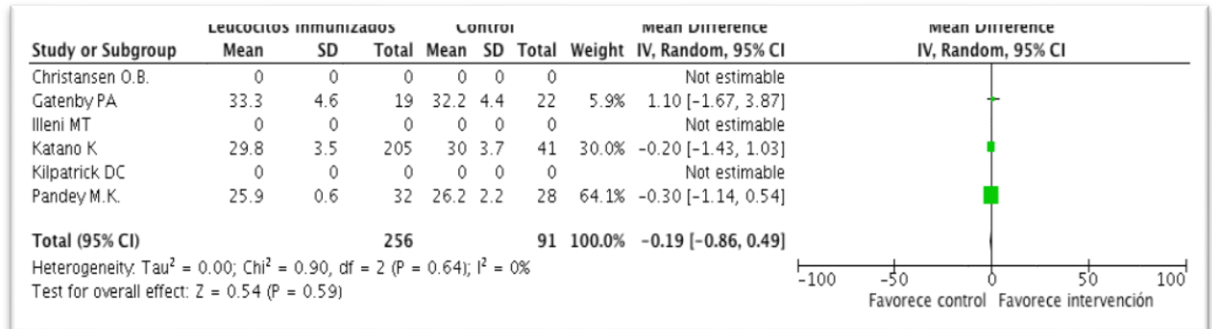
| | Leucocitos inmunizados | | | Control | | | | Mean Difference | Mean Difference |
|---|---|---|---|---|---|---|---|---|---|
| Study or Subgroup | Mean | SD | Total | Mean | SD | Total | Weight | IV, Random, 95% CI | IV, Random, 95% CI |
| Christansen O.B. | 0 | 0 | 0 | 0 | 0 | 0 | | Not estimable | |
| Gatenby PA | 33.3 | 4.6 | 19 | 32.2 | 4.4 | 22 | 5.9% | 1.10 [-1.67, 3.87] | |
| Illeni MT | 0 | 0 | 0 | 0 | 0 | 0 | | Not estimable | |
| Katano K | 29.8 | 3.5 | 205 | 30 | 3.7 | 41 | 30.0% | -0.20 [-1.43, 1.03] | |
| Kilpatrick DC | 0 | 0 | 0 | 0 | 0 | 0 | | Not estimable | |
| Pandey M.K. | 25.9 | 0.6 | 32 | 26.2 | 2.2 | 28 | 64.1% | -0.30 [-1.14, 0.54] | |
| **Total (95% CI)** | | | **256** | | | **91** | **100.0%** | **-0.19 [-0.86, 0.49]** | |

Heterogeneity: Tau$^2$ = 0.00; Chi$^2$ = 0.90, df = 2 (P = 0.64); I$^2$ = 0%
Test for overall effect: Z = 0.54 (P = 0.59)

-100 -50 0 50 100
Favorece control Favorece intervención